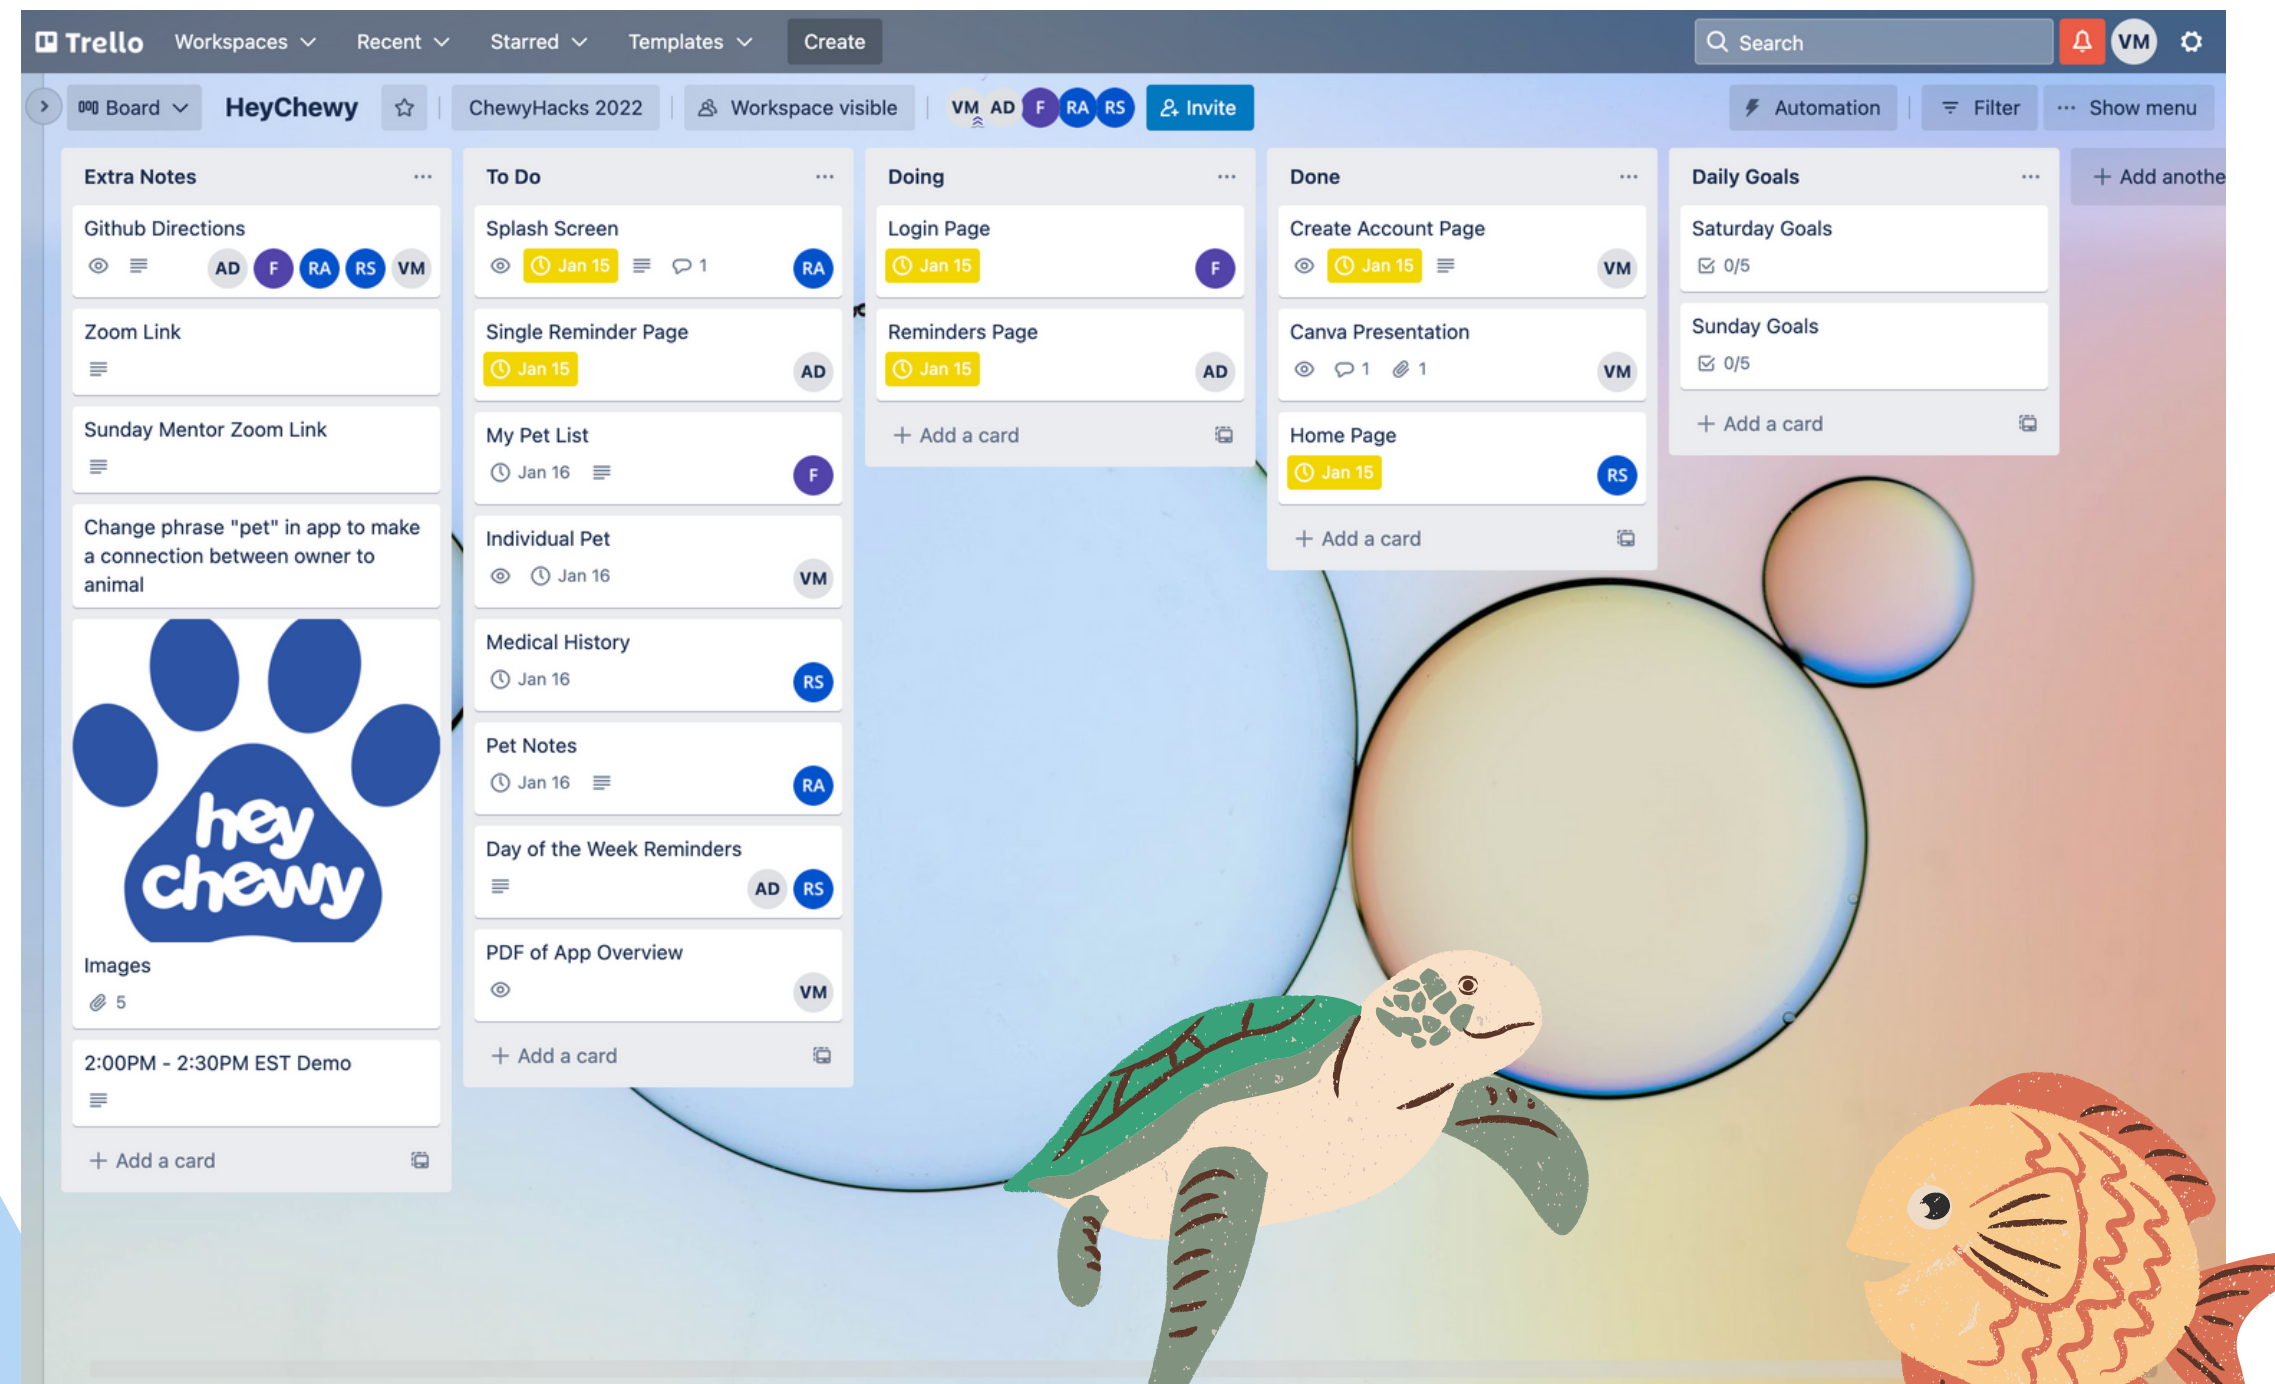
Trello Workspaces Recent Starred Templates Create

Search

VM

Board HeyChewy ChewyHacks 2022 Workspace visible VM AD F RA RS Invite Automation Filter Show menu

Extra Notes

Github Directions
AD F RA RS VM

Zoom Link

Sunday Mentor Zoom Link

Change phrase "pet" in app to make a connection between owner to animal

hey chewy

Images
5

2:00PM - 2:30PM EST Demo

+ Add a card

To Do

Splash Screen
Jan 15 1 RA

Single Reminder Page
Jan 15 AD

My Pet List
Jan 16 F

Individual Pet
Jan 16 VM

Medical History
Jan 16 RS

Pet Notes
Jan 16 RA

Day of the Week Reminders
AD RS

PDF of App Overview
VM

+ Add a card

Doing

Login Page
Jan 15 F

Reminders Page
Jan 15 AD

+ Add a card

Done

Create Account Page
Jan 15 VM

Canva Presentation
1 1 VM

Home Page
Jan 15 RS

+ Add a card

Daily Goals

Saturday Goals
0/5

Sunday Goals
0/5

+ Add a card

+ Add anothe